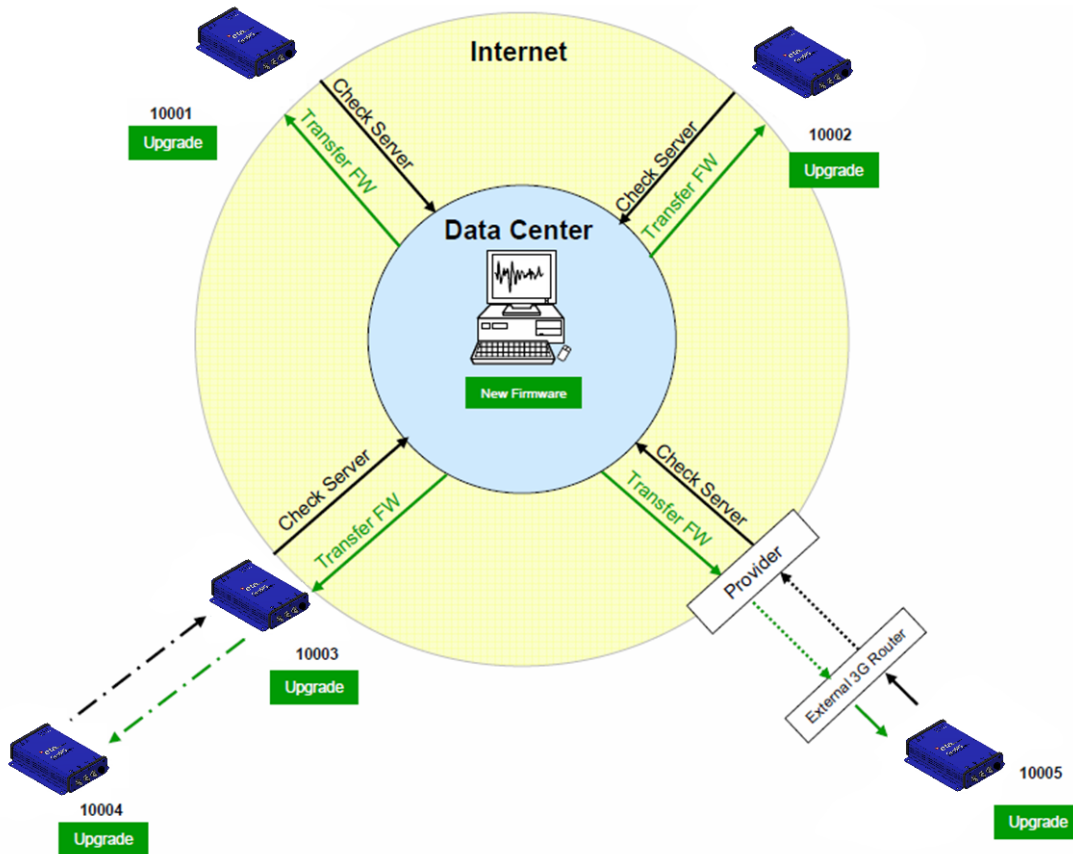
Internet

10001
Upgrade

Check Server
Transfer FW

10002
Upgrade

Check Server
Transfer FW

Data Center

New Firmware

Check Server
Transfer FW

Check Server
Transfer FW

10003
Upgrade

Provider

External 3G Router

10004
Upgrade

10005
Upgrade